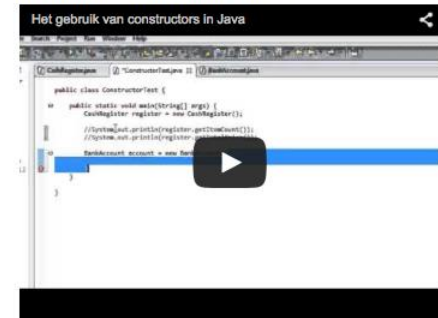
Het gebruik van constructors in Java

Search Project Run Window Help

CashRegister.java
*ConstructorTest.java
BankAccount.java

public class ConstructorTest {

public static void main(String[] args) {
CashRegister register = new CashRegister();

//System.out.println(register.getItemCount());
//System.out.println(register.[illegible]

BankAccount account = new Bank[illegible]

}
}